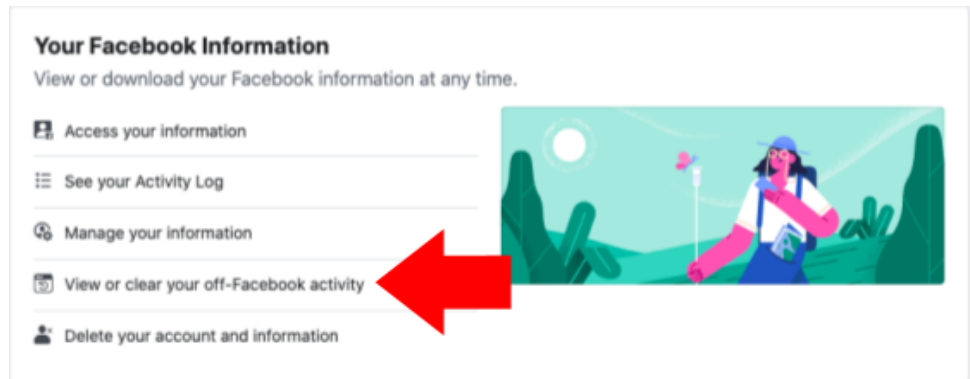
Your Facebook Information

View or download your Facebook information at any time.

Access your information

See your Activity Log

Manage your information

View or clear your off-Facebook activity

Delete your account and information